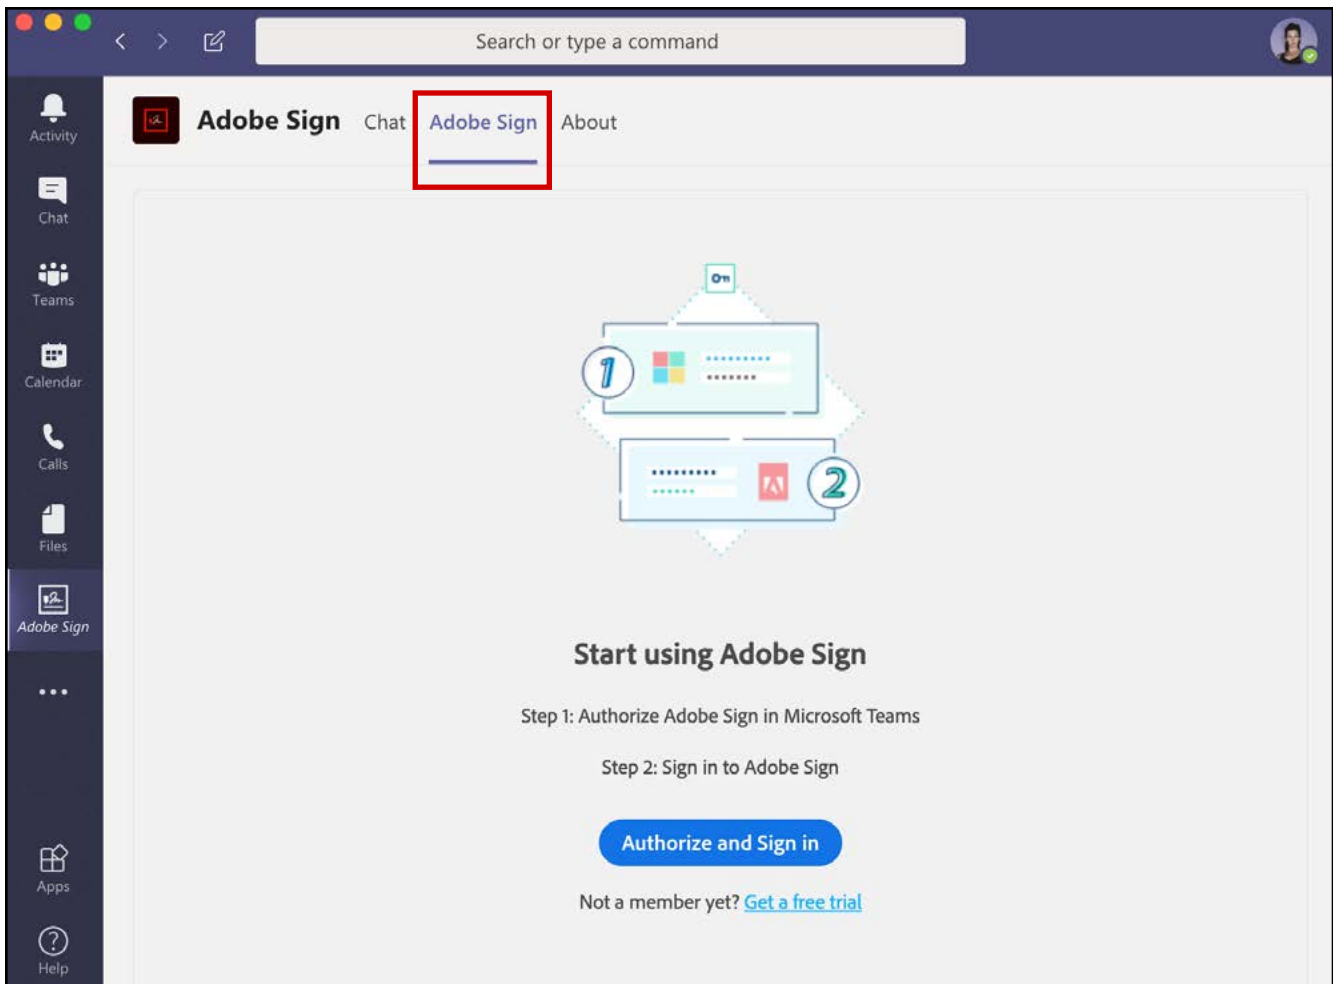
Search or type a command

Activity

Chat

Teams

Calendar

Calls

Files

Adobe Sign

...

Apps

Help

Adobe Sign Chat Adobe Sign About

1

2

Start using Adobe Sign

Step 1: Authorize Adobe Sign in Microsoft Teams

Step 2: Sign in to Adobe Sign

Authorize and Sign in

Not a member yet? Get a free trial